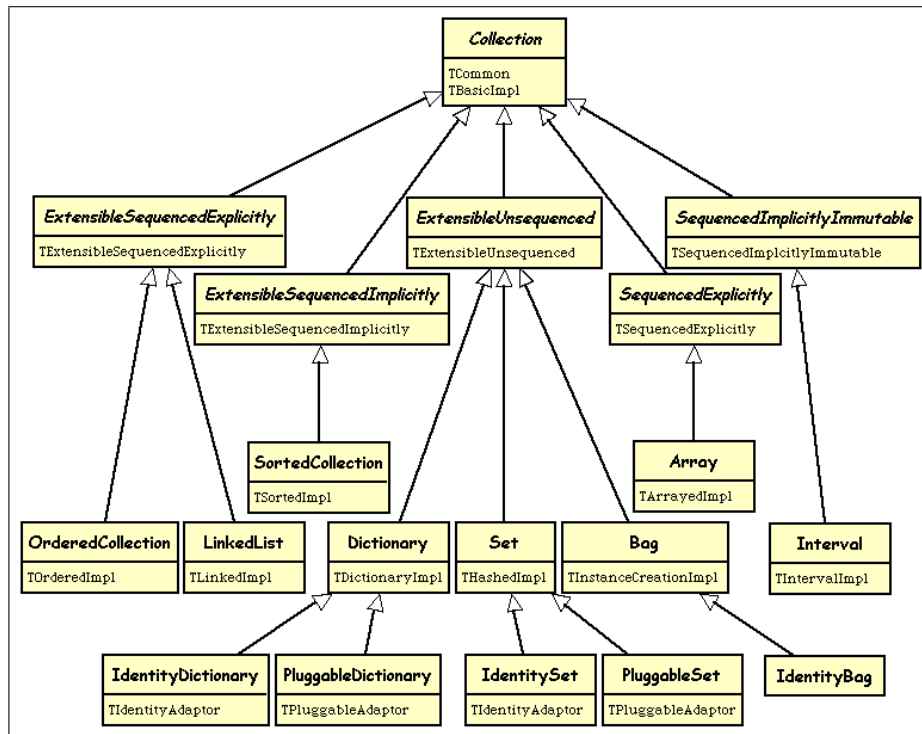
Collection
TCommon
TBasicImpl

ExtensibleSequencedExplicitly
TExtensibleSequencedExplicitly

ExtensibleUnsequenced
TExtensibleUnsequenced

SequencedImplicitlyImmutable
TSequencedImplcitlyImmutable

ExtensibleSequencedImplicitly
TExtensibleSequencedImplicitly

SequencedExplicitly
TSequencedExplicitly

SortedCollection
TSortedImpl

Array
TArrayedImpl

OrderedCollection
TOrderedImpl

LinkedList
TLinkedImpl

Dictionary
TDictionaryImpl

Set
THashedImpl

Bag
TInstanceCreationImpl

Interval
TIntervalImpl

IdentityDictionary
TIdentityAdaptor

PluggableDictionary
TPluggableAdaptor

IdentitySet
TIdentityAdaptor

PluggableSet
TPluggableAdaptor

IdentityBag